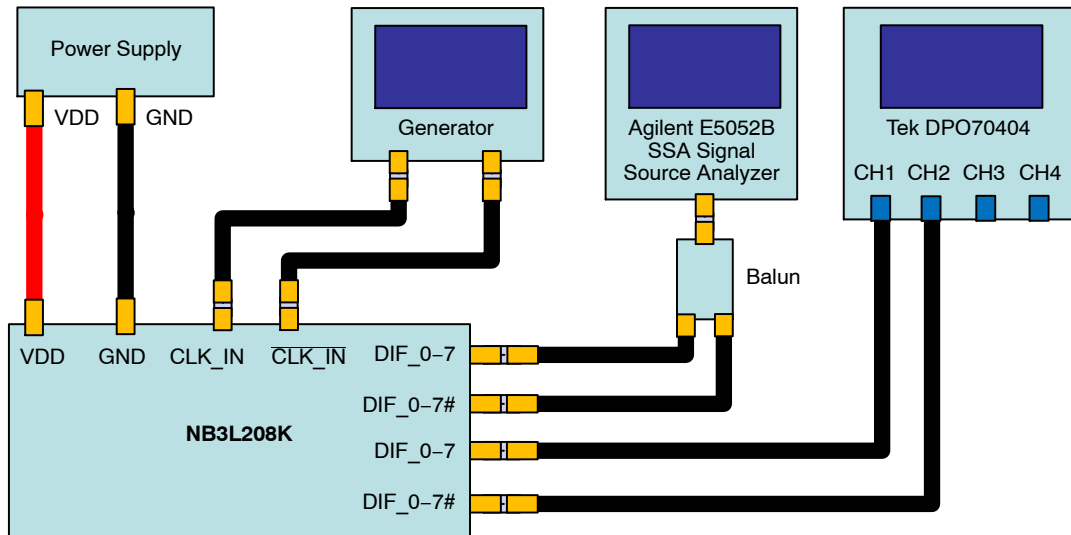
Power Supply

VDD

GND

Generator

Agilent E5052B SSA Signal Source Analyzer

Tek DPO70404

CH1 CH2 CH3 CH4

Balun

VDD

GND

CLK_IN

$\overline{\text{CLK\_IN}}$

DIF_0–7

DIF_0–7#

DIF_0–7

DIF_0–7#

NB3L208K